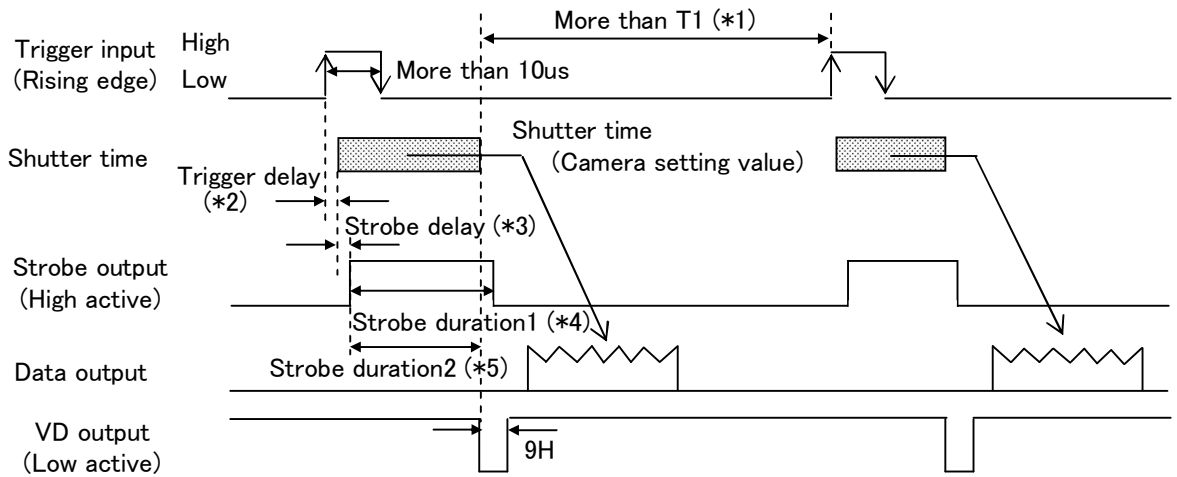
More than T1 (*1)

Trigger input (Rising edge)
High
Low
More than 10us

Shutter time
Shutter time (Camera setting value)

Trigger delay (*2)
Strobe delay (*3)

Strobe output (High active)
Strobe duration1 (*4)

Data output
Strobe duration2 (*5)

VD output (Low active)
9H